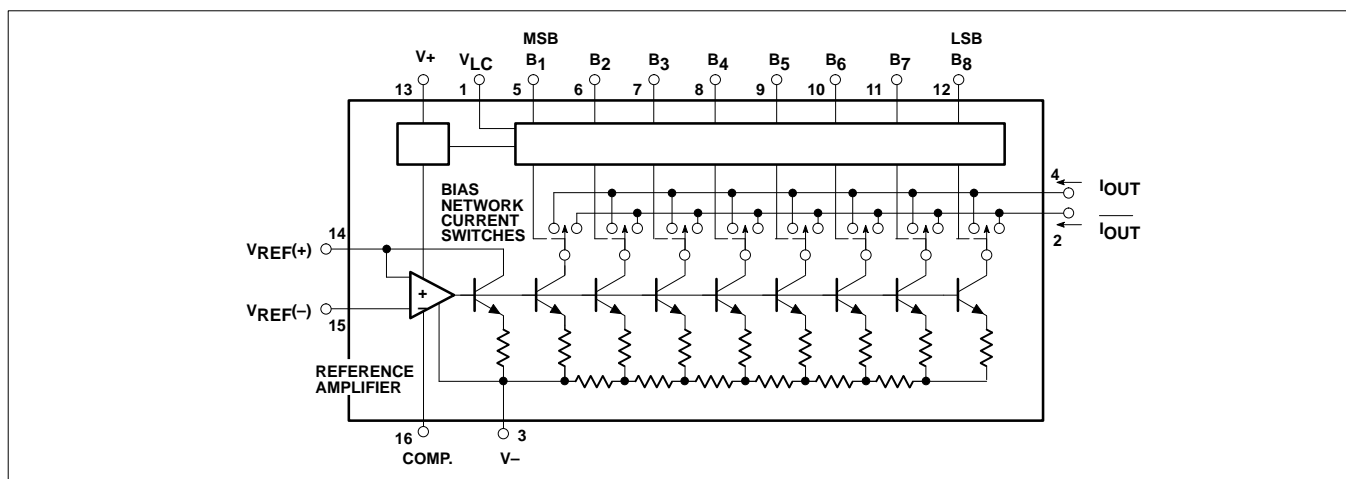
MSB
LSB
V+
$V_{LC}$
$B_1$
$B_2$
$B_3$
$B_4$
$B_5$
$B_6$
$B_7$
$B_8$
13
1
5
6
7
8
9
10
11
12
4
$I_{OUT}$
$\overline{I_{OUT}}$
2
BIAS NETWORK CURRENT SWITCHES
14
$V_{REF(+)}$
$V_{REF(-)}$
15
+
–
REFERENCE AMPLIFIER
16
COMP.
3
V–